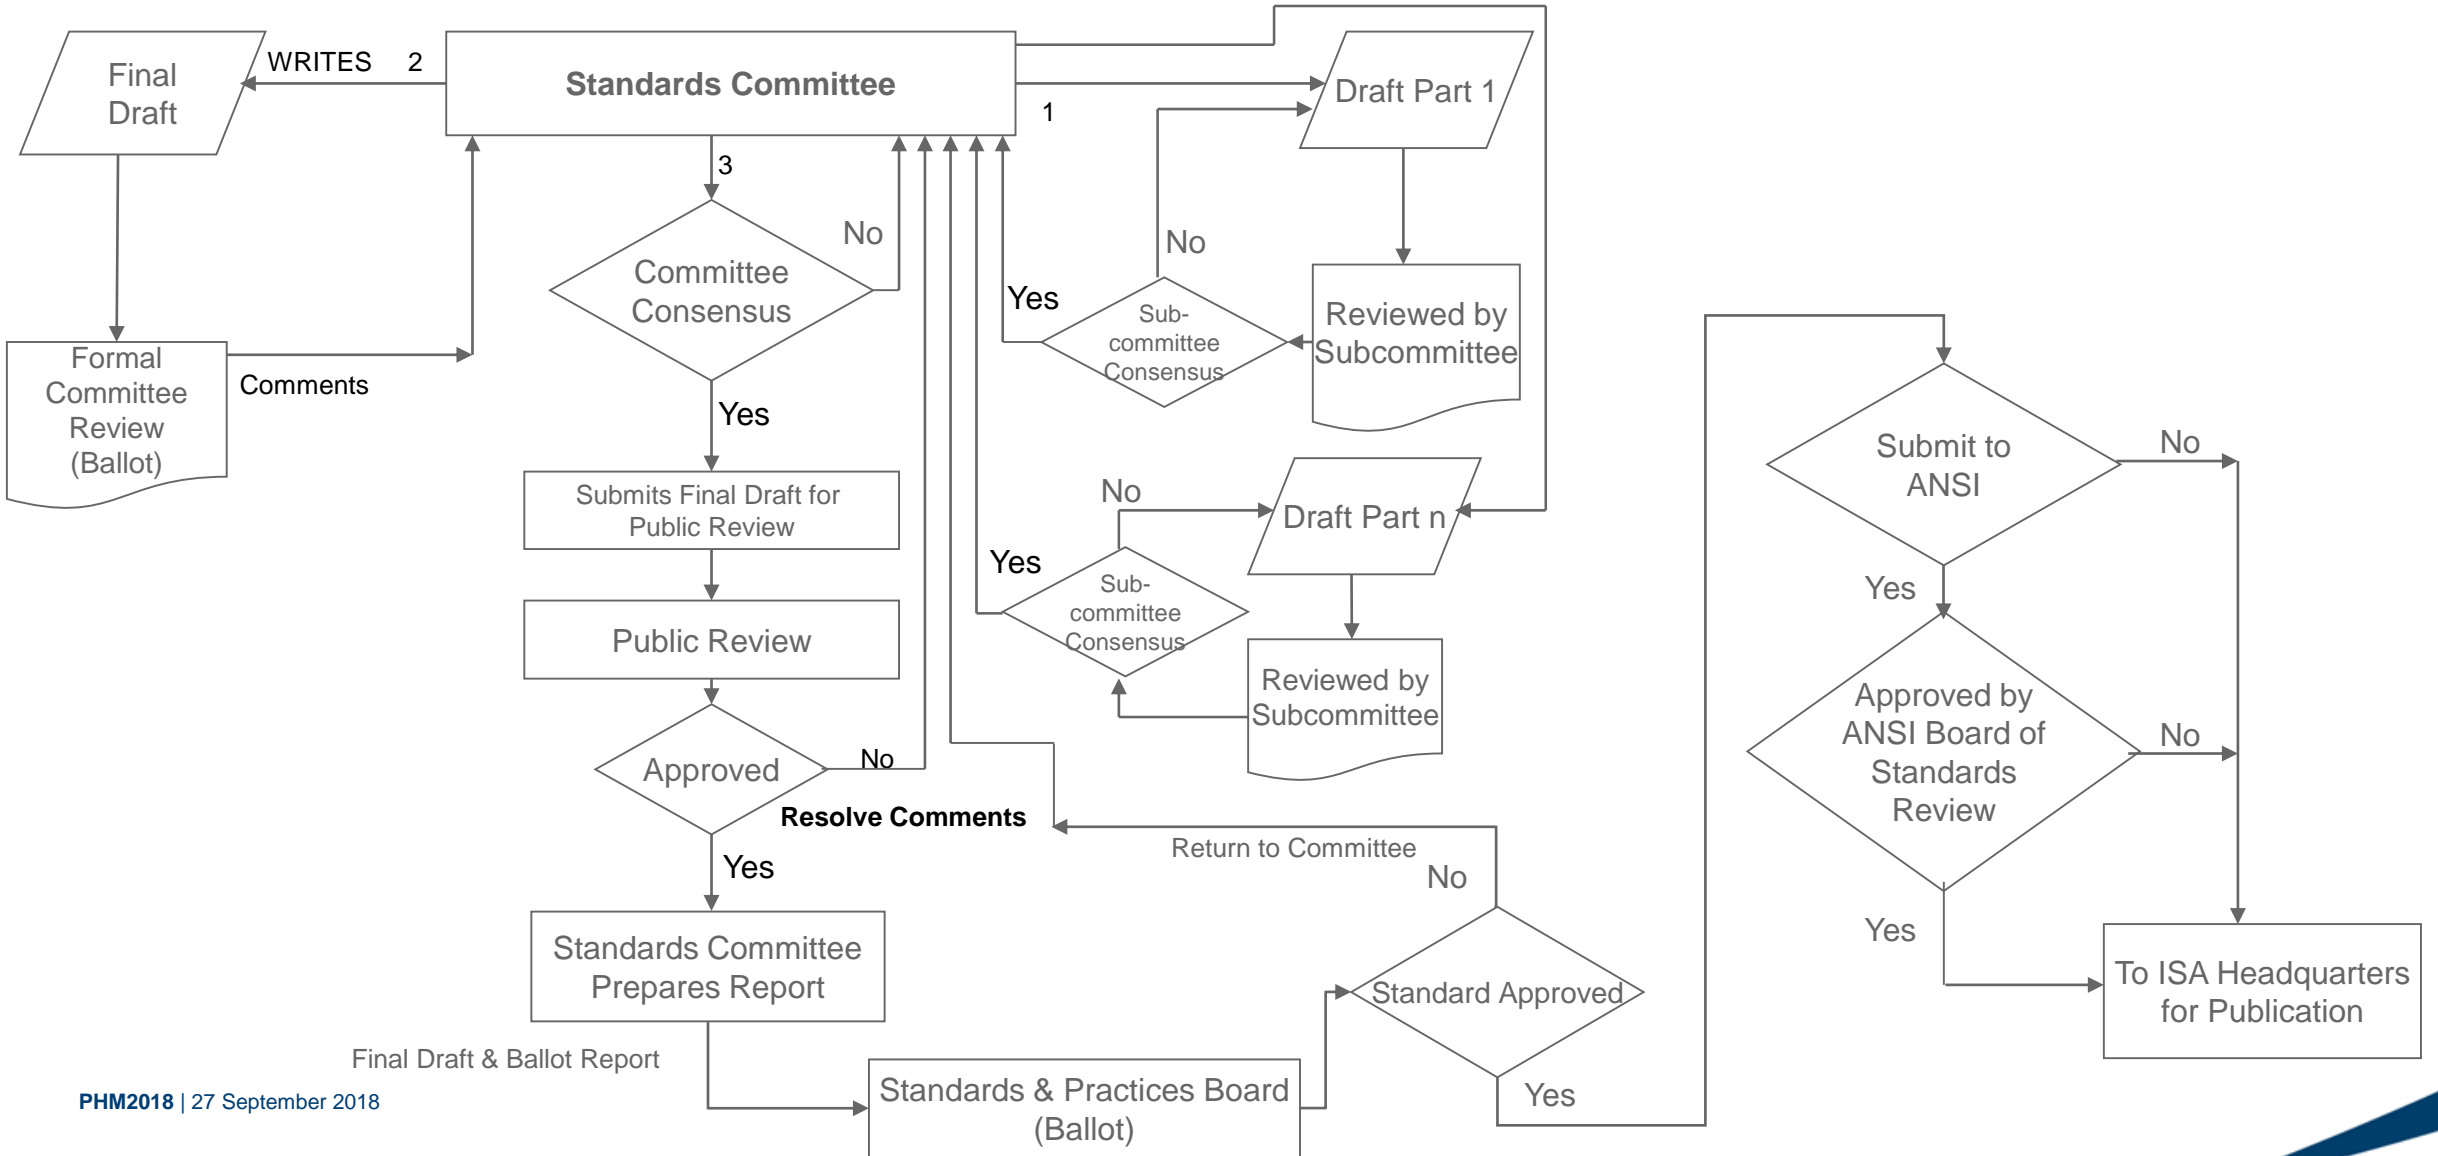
Final Draft

WRITES 2

Standards Committee

1

Draft Part 1

3

No

Committee Consensus

No

Yes

Sub-committee Consensus

Reviewed by Subcommittee

Formal Committee Review (Ballot)

Comments

Yes

Submits Final Draft for Public Review

No

Draft Part n

Yes

Sub-committee Consensus

Reviewed by Subcommittee

Public Review

Approved

No

Resolve Comments

Return to Committee

No

Yes

Standards Committee Prepares Report

Standard Approved

Final Draft & Ballot Report

Standards & Practices Board (Ballot)

Yes

Submit to ANSI

No

Yes

Approved by ANSI Board of Standards Review

No

Yes

To ISA Headquarters for Publication

PHM2018 | 27 September 2018